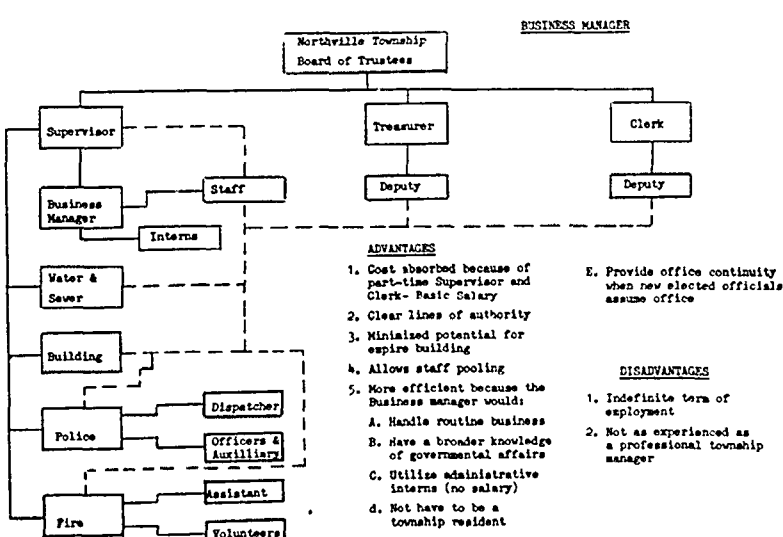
BUSINESS MANAGER

Northville Township Board of Trustees

Supervisor

Treasurer

Clerk

Business Manager

Staff

Deputy

Deputy

Interns

Water & Sewer

Building

Police

Dispatcher

Officers & Auxiliary

Fire

Assistant

Volunteers

ADVANTAGES

1. Cost absorbed because of part-time Supervisor and Clerk- Basic Salary

2. Clear lines of authority

3. Minimized potential for empire building

4. Allows staff pooling

5. More efficient because the Business manager would:

A. Handle routine business

B. Have a broader knowledge of governmental affairs

C. Utilize administrative interns (no salary)

d. Not have to be a township resident

E. Provide office continuity when new elected officials assume office

DISADVANTAGES

1. Indefinite term of employment

2. Not as experienced as a professional township manager